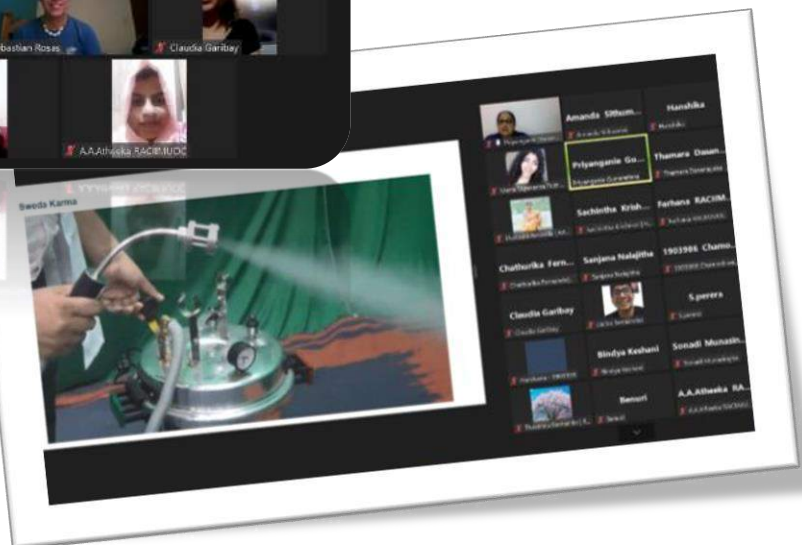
bastian Rosas
Claudia Garibay
A.A.Atheeka RACIMUOC
Sweda Karma
Amanda Sithum...
Hanshika
Priyangania Go...
Thamara Dasan...
Sachintha Krish...
Farhana RACIM...
Chathurika Fern...
Sanjana Nalajitha
1903986 Chamo...
Claudia Garibay
S.perera
Bindya Keshani
Sonadi Munasin...
Benuri
A.A.Atheeka RA...